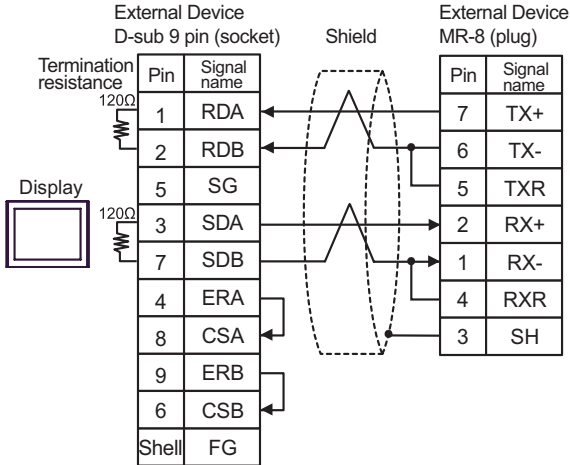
External Device
D-sub 9 pin (socket)

Shield

External Device
MR-8 (plug)

Termination resistance

120Ω

120Ω

Display

| Pin | Signal name |
|---|---|
| 1 | RDA |
| 2 | RDB |
| 5 | SG |
| 3 | SDA |
| 7 | SDB |
| 4 | ERA |
| 8 | CSA |
| 9 | ERB |
| 6 | CSB |
| Shell | FG |

| Pin | Signal name |
|---|---|
| 7 | TX+ |
| 6 | TX- |
| 5 | TXR |
| 2 | RX+ |
| 1 | RX- |
| 4 | RXR |
| 3 | SH |